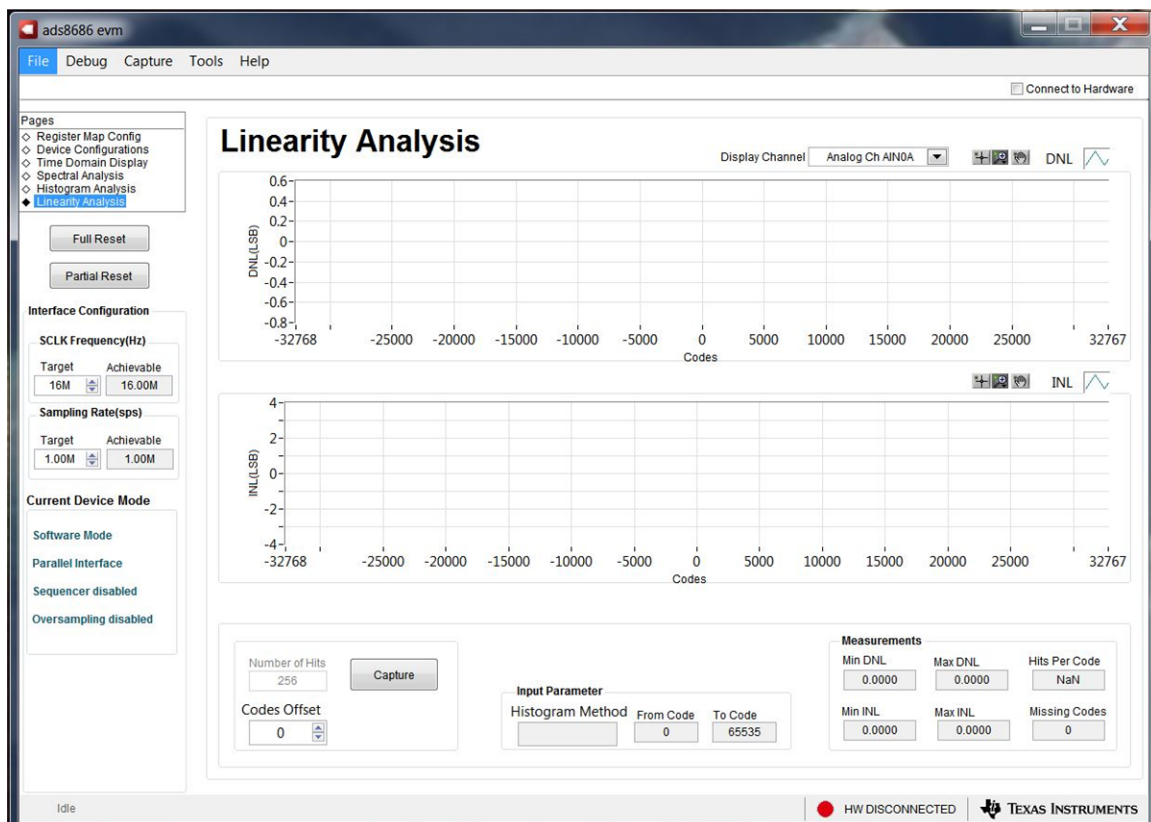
ads8686 evm

File Debug Capture Tools Help

Connect to Hardware

Pages
◇ Register Map Config
◇ Device Configurations
◇ Time Domain Display
◇ Spectral Analysis
◇ Histogram Analysis
◆ Linearity Analysis

Full Reset

Partial Reset

Interface Configuration

SCLK Frequency(Hz)
Target Achievable
16M 16.00M

Sampling Rate(sps)
Target Achievable
1.00M 1.00M

Current Device Mode

Software Mode

Parallel Interface

Sequencer disabled

Oversampling disabled

Linearity Analysis

Display Channel Analog Ch AIN0A

DNL

DNL(LSB)
0.6
0.4
0.2
0
-0.2
-0.4
-0.6
-0.8
-32768 -25000 -20000 -15000 -10000 -5000 0 5000 10000 15000 20000 25000 32767
Codes

INL

INL(LSB)
4
2
0
-2
-4
-32768 -25000 -20000 -15000 -10000 -5000 0 5000 10000 15000 20000 25000 32767
Codes

Number of Hits
256

Capture

Codes Offset
0

Input Parameter
Histogram Method From Code To Code
0 65535

Measurements
Min DNL Max DNL Hits Per Code
0.0000 0.0000 NaN
Min INL Max INL Missing Codes
0.0000 0.0000 0

Idle

HW DISCONNECTED

TEXAS INSTRUMENTS